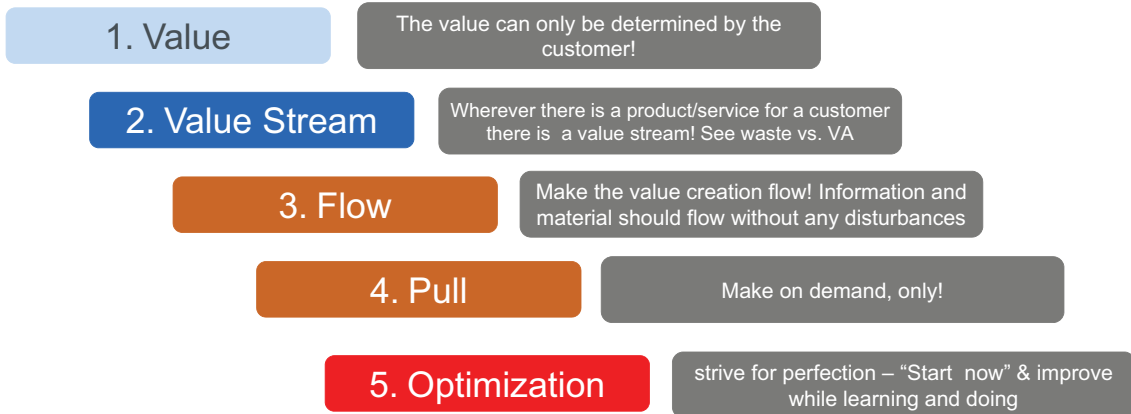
1. Value

The value can only be determined by the customer!

2. Value Stream

Wherever there is a product/service for a customer there is a value stream! See waste vs. VA

3. Flow

Make the value creation flow! Information and material should flow without any disturbances

4. Pull

Make on demand, only!

5. Optimization

strive for perfection – “Start now” & improve while learning and doing